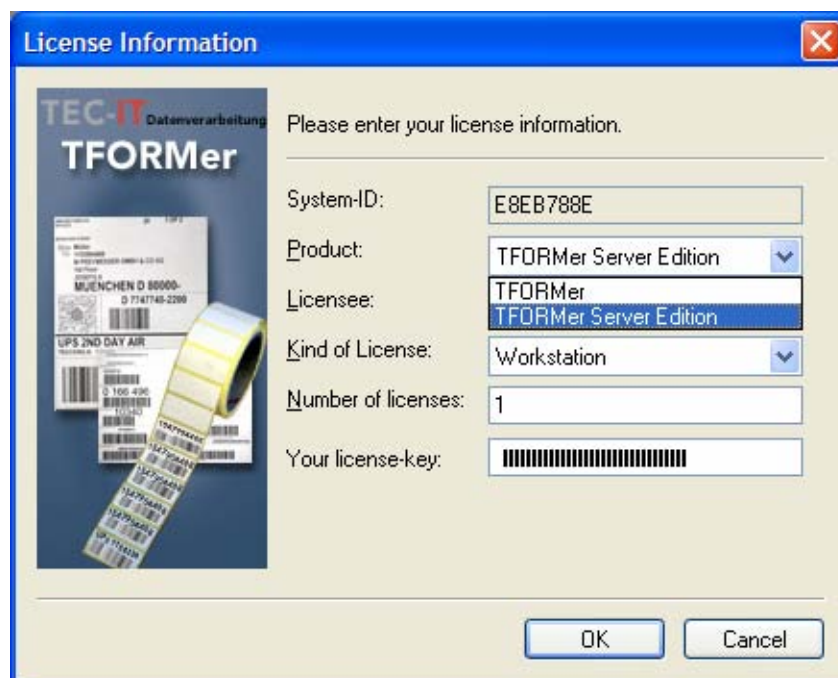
License Information

TEC-IT Datenverarbeitung
TFORMer

MUENCHEN D 80000-
D 7747748-2200
UPS 2ND DAY AIR

Please enter your license information.

System-ID: E8EB788E

Product: TFORMer Server Edition

TFORMer
TFORMer Server Edition

Licensee:

Kind of License: Workstation

Number of licenses: 1

Your license-key: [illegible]

OK Cancel